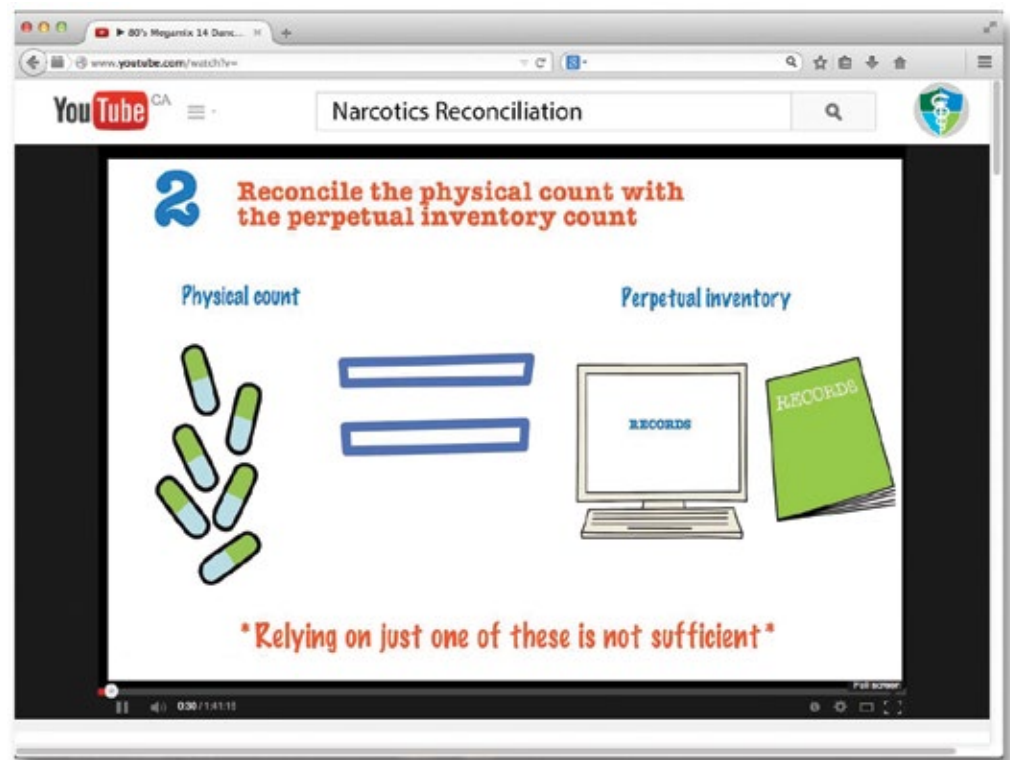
▶ 80's Megamix 14 Danc...

www.youtube.com/watch?v=

YouTube CA

Narcotics Reconciliation

2 Reconcile the physical count with the perpetual inventory count

Physical count

Perpetual inventory

RECORDS

RECORDS

*Relying on just one of these is not sufficient*

Full screen

0:30 / 1:41:11